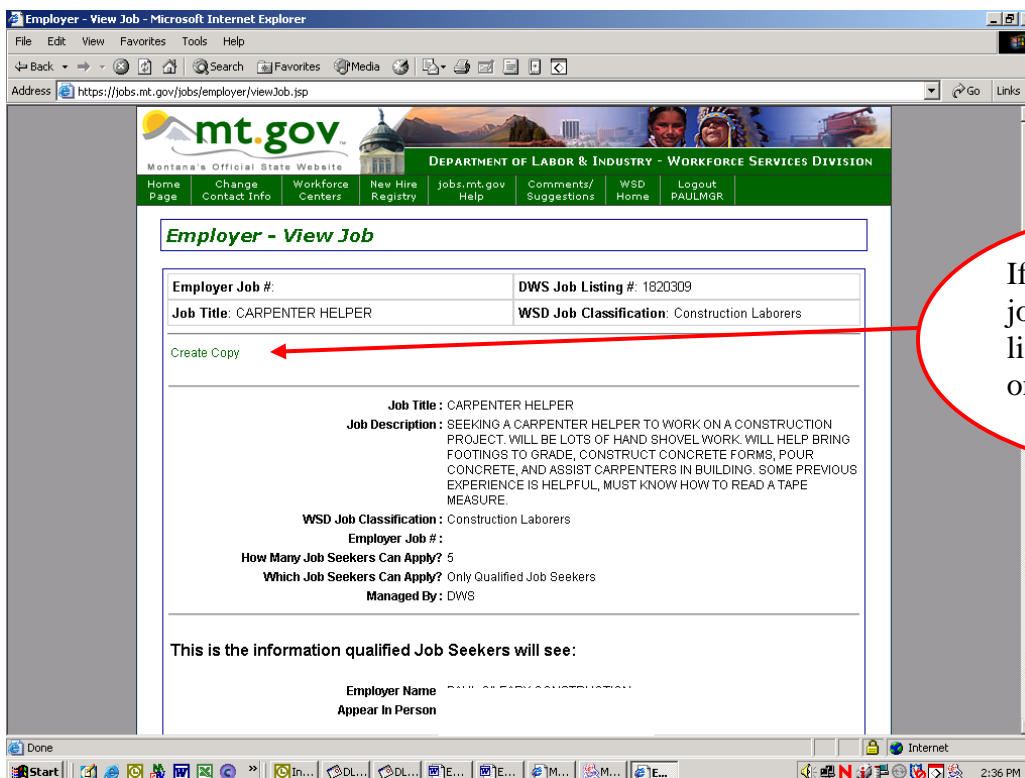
Employer - View Job - Microsoft Internet Explorer

File Edit View Favorites Tools Help

Back Search Favorites Media

Address https://jobs.mt.gov/jobs/employer/viewJob.jsp

Go Links

mt.gov
Montana's Official State Website

DEPARTMENT OF LABOR & INDUSTRY - WORKFORCE SERVICES DIVISION

Home Page | Change Contact Info | Workforce Centers | New Hire Registry | jobs.mt.gov Help | Comments/ Suggestions | WSD Home | Logout PAULMGR

Employer - View Job

| Employer Job #: | DWS Job Listing #: 1820309 |
|---|---|
| Job Title: CARPENTER HELPER | WSD Job Classification: Construction Laborers |

Create Copy

Job Title : CARPENTER HELPER
Job Description : SEEKING A CARPENTER HELPER TO WORK ON A CONSTRUCTION PROJECT. WILL BE LOTS OF HAND SHOVEL WORK. WILL HELP BRING FOOTINGS TO GRADE, CONSTRUCT CONCRETE FORMS, POUR CONCRETE, AND ASSIST CARPENTERS IN BUILDING. SOME PREVIOUS EXPERIENCE IS HELPFUL, MUST KNOW HOW TO READ A TAPE MEASURE.
WSD Job Classification : Construction Laborers
Employer Job # :
How Many Job Seekers Can Apply? 5
Which Job Seekers Can Apply? Only Qualified Job Seekers
Managed By : DWS

This is the information qualified Job Seekers will see:

Employer Name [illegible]
Appear In Person

If jo li o

Done
Internet
Start
2:36 PM